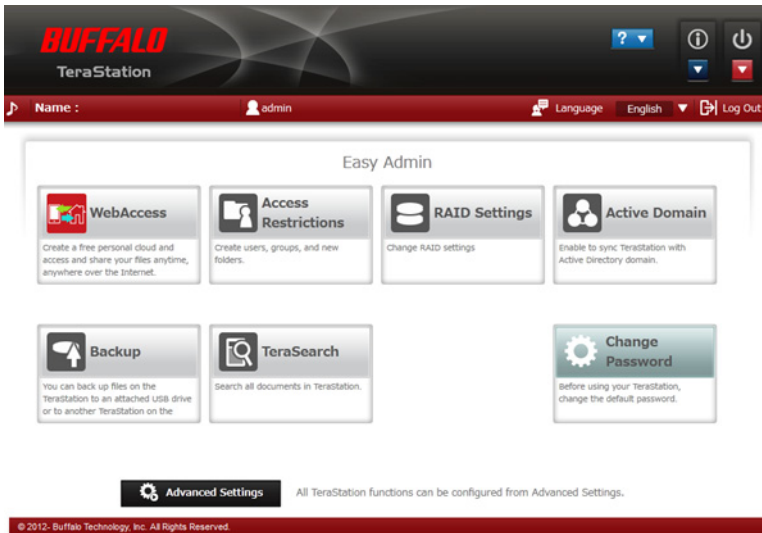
BUFFALO
TeraStation

?

Name :
admin
Language English
Log Out

Easy Admin

WebAccess
Create a free personal cloud and access and share your files anytime, anywhere over the Internet.

Access Restrictions
Create users, groups, and new folders.

RAID Settings
Change RAID settings

Active Domain
Enable to sync TeraStation with Active Directory domain.

Backup
You can back up files on the TeraStation to an attached USB drive or to another TeraStation on the

TeraSearch
Search all documents in TeraStation.

Change Password
Before using your TeraStation, change the default password.

Advanced Settings
All TeraStation functions can be configured from Advanced Settings.

© 2012- Buffalo Technology, Inc. All Rights Reserved.